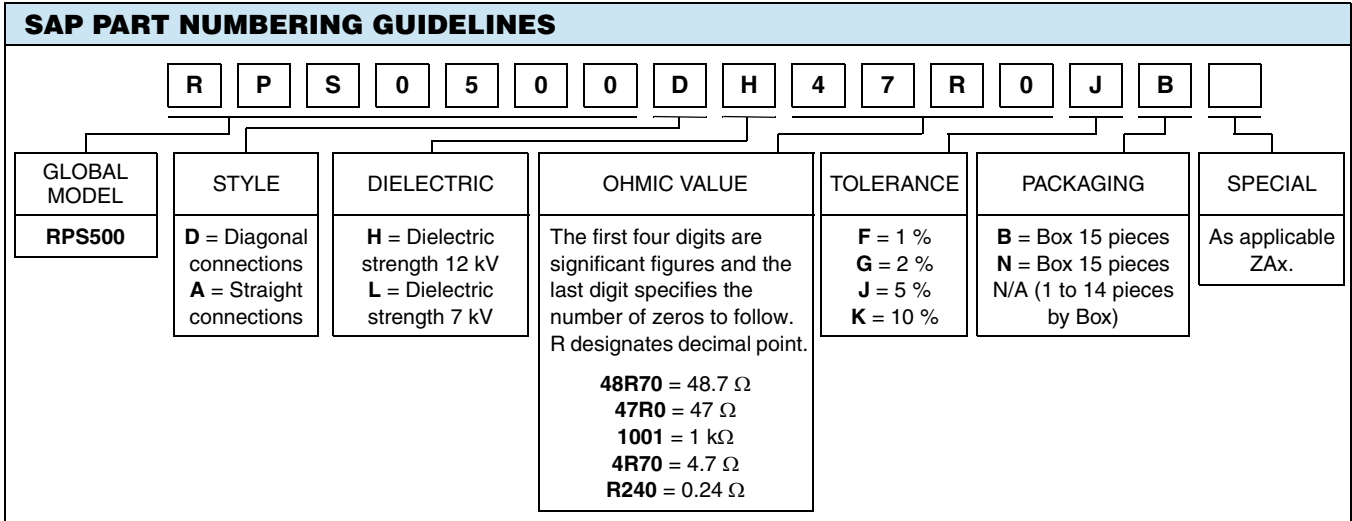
SAP PART NUMBERING GUIDELINES

R P S 0 5 0 0 D H 4 7 R 0 J B

| GLOBAL MODEL | STYLE | DIELECTRIC | OHMIC VALUE | TOLERANCE | PACKAGING | SPECIAL |
|---|---|---|---|---|---|---|
| RPS500 | D = Diagonal connections A = Straight connections | H = Dielectric strength 12 kV L = Dielectric strength 7 kV | The first four digits are significant figures and the last digit specifies the number of zeros to follow. R designates decimal point. 48R70 = 48.7 $\Omega$ 47R0 = 47 $\Omega$ 1001 = 1 k$\Omega$ 4R70 = 4.7 $\Omega$ R240 = 0.24 $\Omega$ | F = 1 % G = 2 % J = 5 % K = 10 % | B = Box 15 pieces N = Box 15 pieces N/A (1 to 14 pieces by Box) | As applicable ZAx. |